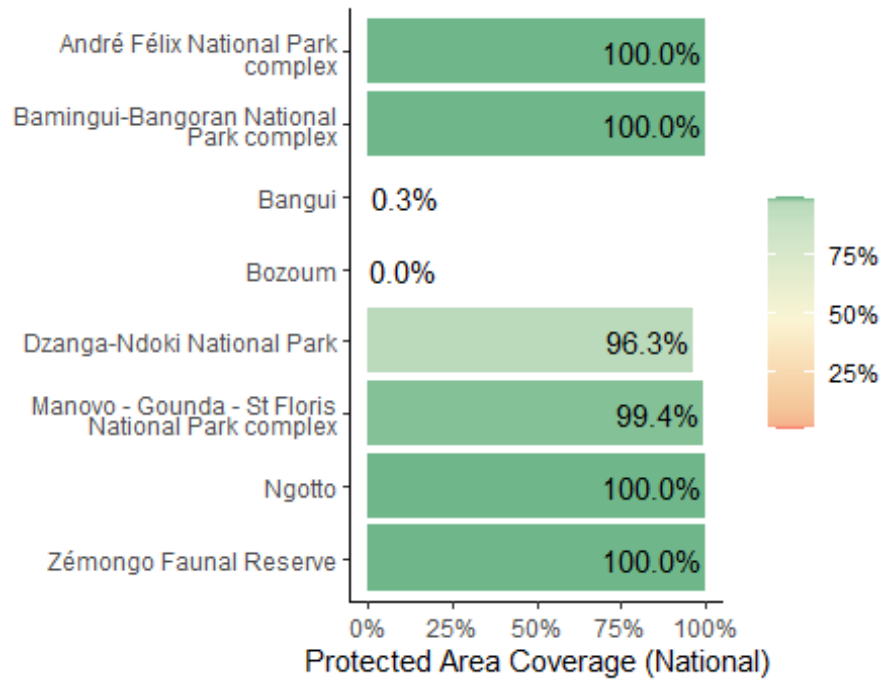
André Félix National Park complex
100.0%

Bamingui-Bangoran National Park complex
100.0%

Bangui
0.3%

Bozoum
0.0%

Dzanga-Ndoki National Park
96.3%

Manovo - Gounda - St Floris National Park complex
99.4%

Ngotto
100.0%

Zémongo Faunal Reserve
100.0%

0%
25%
50%
75%
100%

Protected Area Coverage (National)

75%
50%
25%